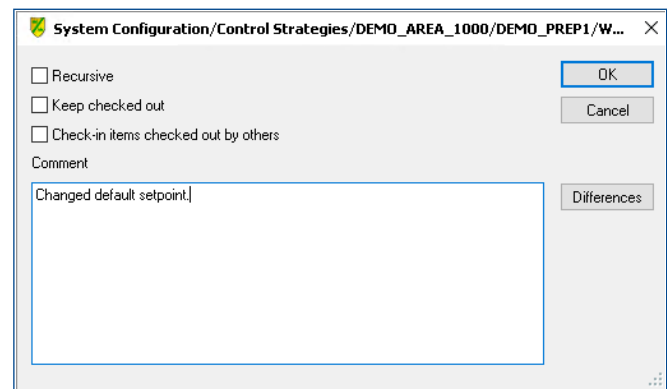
System Configuration/Control Strategies/DEMO_AREA_1000/DEMO_PREP1/W... ×

Recursive

Keep checked out

Check-in items checked out by others

Comment

Changed default setpoint.

OK

Cancel

Differences